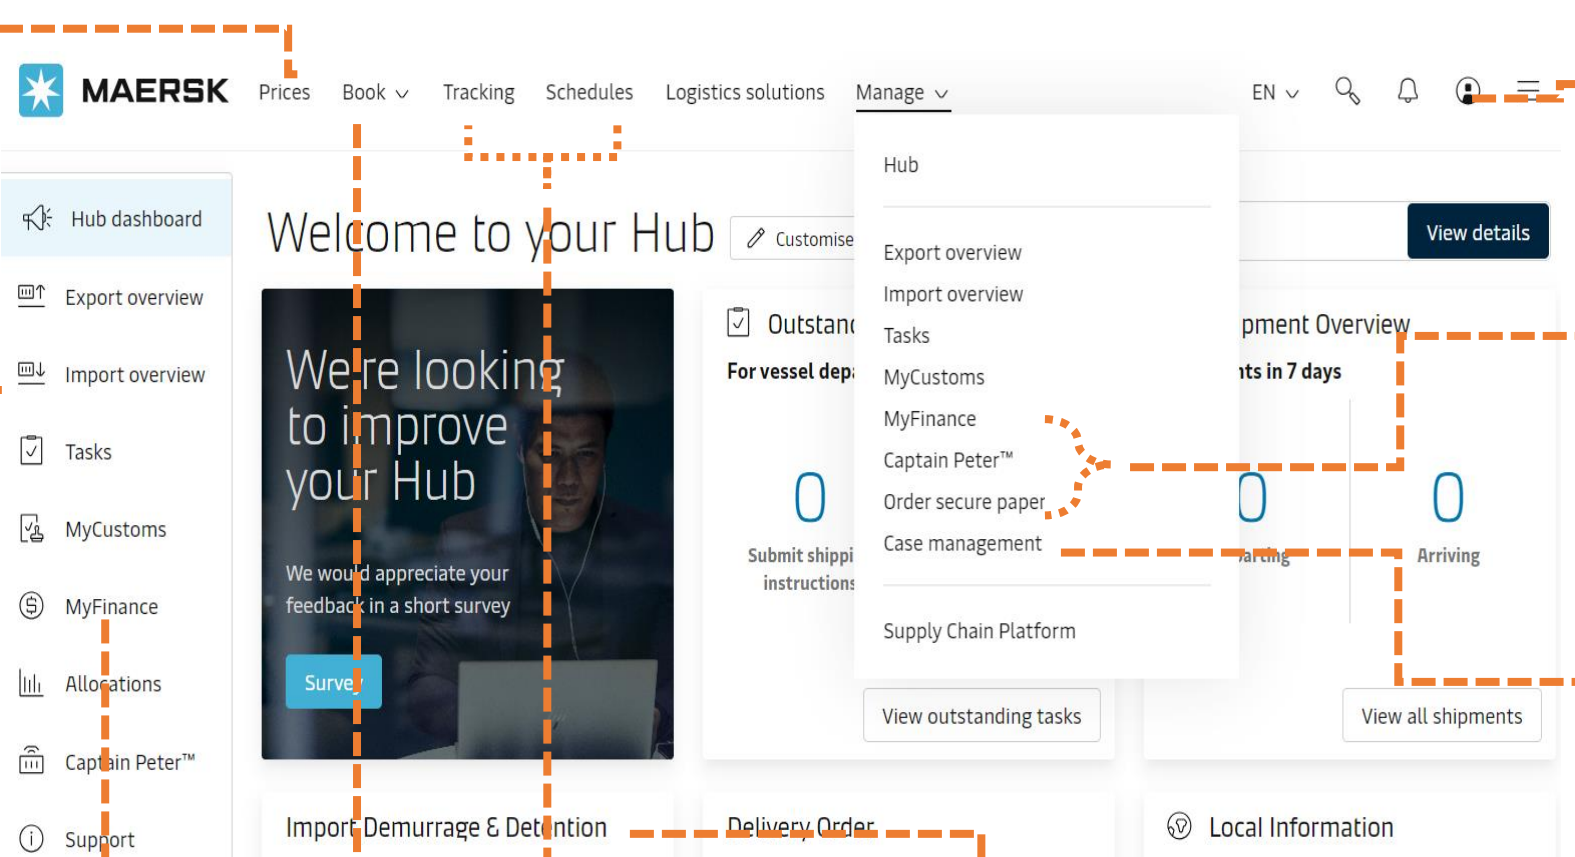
MAERSK Prices Book Tracking Schedules Logistics solutions Manage EN

Hub dashboard
Export overview
Import overview
Tasks
MyCustoms
MyFinance
Allocations
Captain Peter™
Support

Welcome to your Hub
Customise

View details

We're looking to improve your Hub

We would appreciate your feedback in a short survey

Survey

Outstand
For vessel depa
0
Submit shippi instructions

Hub
Export overview
Import overview
Tasks
MyCustoms
MyFinance
Captain Peter™
Order secure paper
Case management
Supply Chain Platform

pment Overview
nts in 7 days
0
parting
0
Arriving

View outstanding tasks
View all shipments

Import Demurrage & Detention
Delivery Order
Local Information